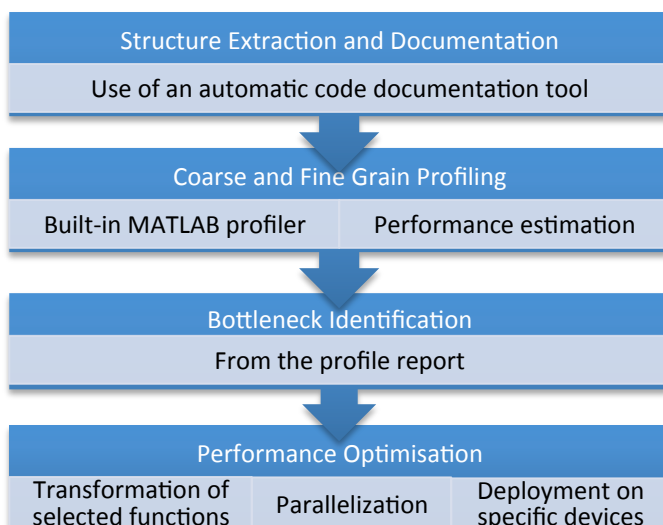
Structure Extraction and Documentation

Use of an automatic code documentation tool

Coarse and Fine Grain Profiling

Built-in MATLAB profiler

Performance estimation

Bottleneck Identification

From the profile report

Performance Optimisation

Transformation of selected functions

Parallelization

Deployment on specific devices